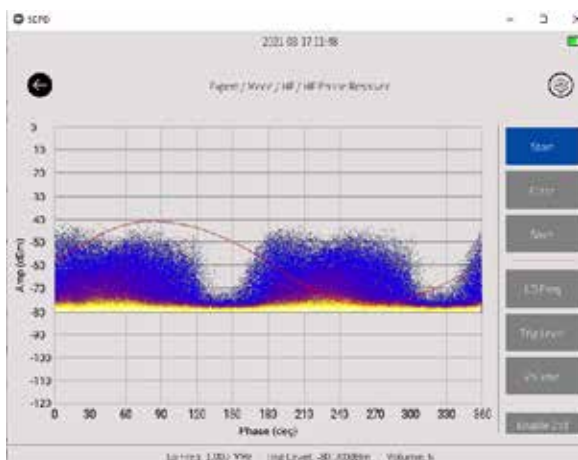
SCPD

2021 08 17 11:48

Expert / Meter / HF / HF Phase Resolved

0
-10
-20
-30
-40
-50
-60
-70
-80
-90
-100
-110
-120

Amp (dBm)

0 30 60 90 120 150 180 210 240 270 300 330 360

Phase (deg)

Start
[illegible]
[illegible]
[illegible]
Trig Level
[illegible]
Enable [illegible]

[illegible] Trig Level -80 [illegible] Volume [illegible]